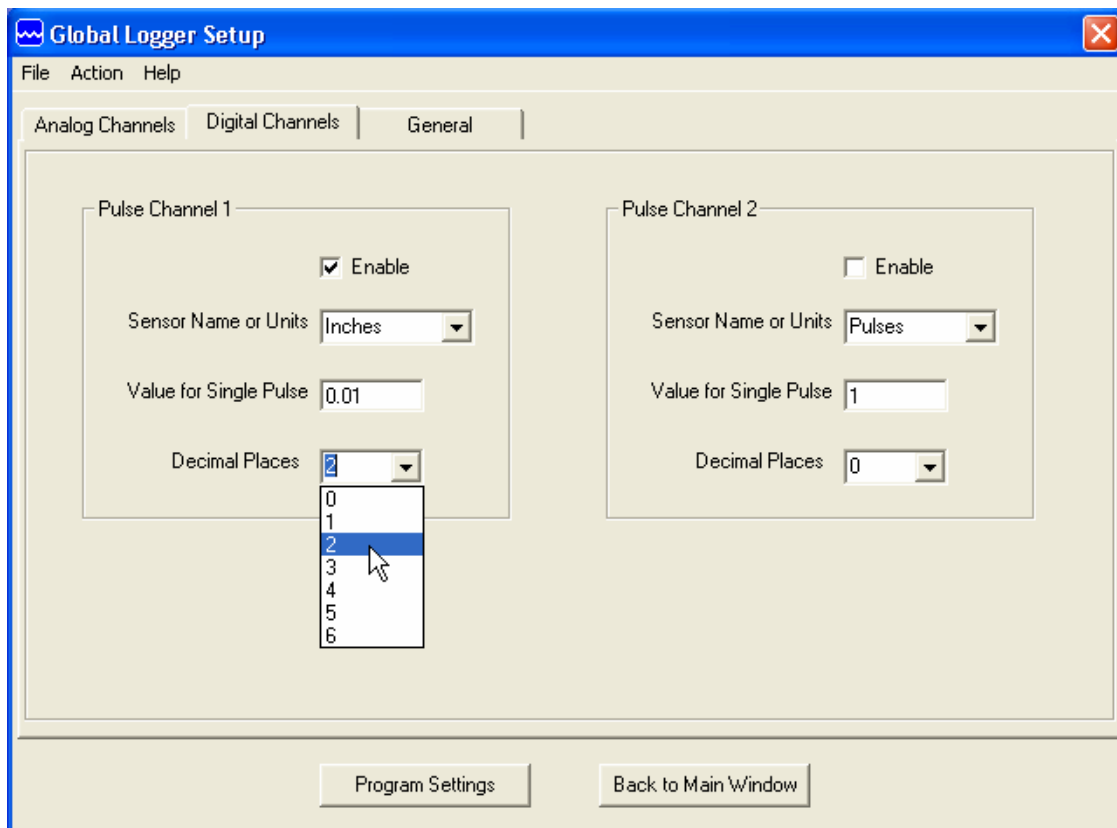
Global Logger Setup

File Action Help

Analog Channels Digital Channels General

Pulse Channel 1

Enable

Sensor Name or Units Inches

Value for Single Pulse 0.01

Decimal Places 2

0
1
2
3
4
5
6

Pulse Channel 2

Enable

Sensor Name or Units Pulses

Value for Single Pulse 1

Decimal Places 0

Program Settings

Back to Main Window